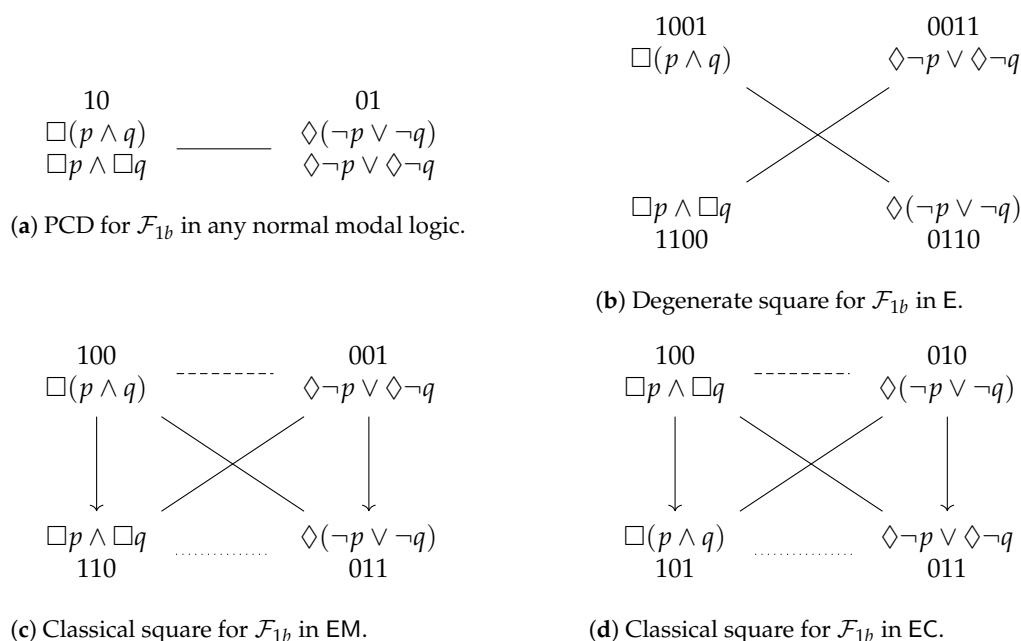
10
$\Box(p \wedge q)$
$\Box p \wedge \Box q$

01
$\Diamond(\neg p \vee \neg q)$
$\Diamond\neg p \vee \Diamond\neg q$

(**a**) PCD for $\mathcal{F}_{1b}$ in any normal modal logic.

1001
$\Box(p \wedge q)$

0011
$\Diamond\neg p \vee \Diamond\neg q$

$\Box p \wedge \Box q$
1100

$\Diamond(\neg p \vee \neg q)$
0110

(**b**) Degenerate square for $\mathcal{F}_{1b}$ in E.

100
$\Box(p \wedge q)$

001
$\Diamond\neg p \vee \Diamond\neg q$

$\Box p \wedge \Box q$
110

$\Diamond(\neg p \vee \neg q)$
011

(**c**) Classical square for $\mathcal{F}_{1b}$ in EM.

100
$\Box p \wedge \Box q$

010
$\Diamond(\neg p \vee \neg q)$

$\Box(p \wedge q)$
101

$\Diamond\neg p \vee \Diamond\neg q$
011

(**d**) Classical square for $\mathcal{F}_{1b}$ in EC.